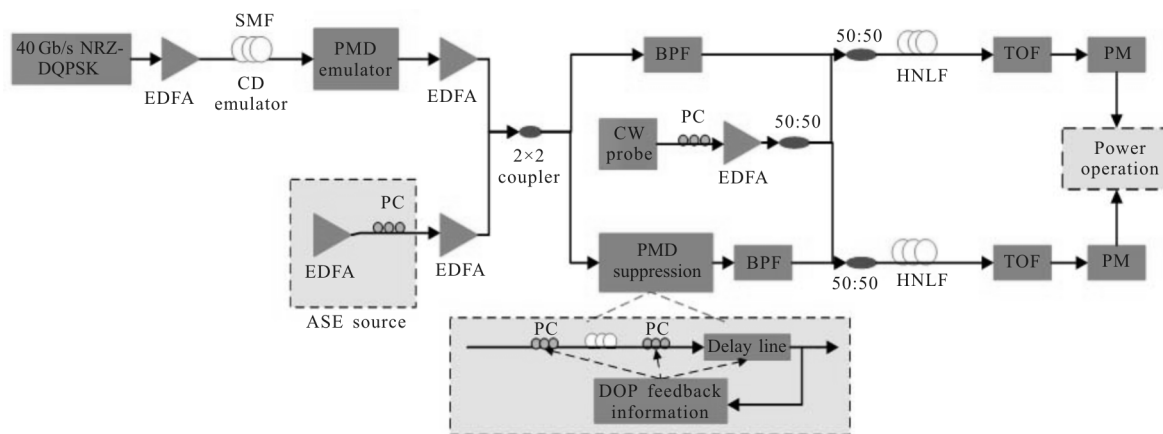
40 Gb/s NRZ-DQPSK

EDFA

SMF

CD emulator

PMD emulator

EDFA

PC

EDFA

EDFA

ASE source

$2\times2$ coupler

BPF

CW probe

PC

EDFA

50:50

PMD suppression

BPF

50:50

HNLF

TOF

PM

50:50

HNLF

TOF

PM

Power operation

PC

PC

Delay line

DOP feedback information